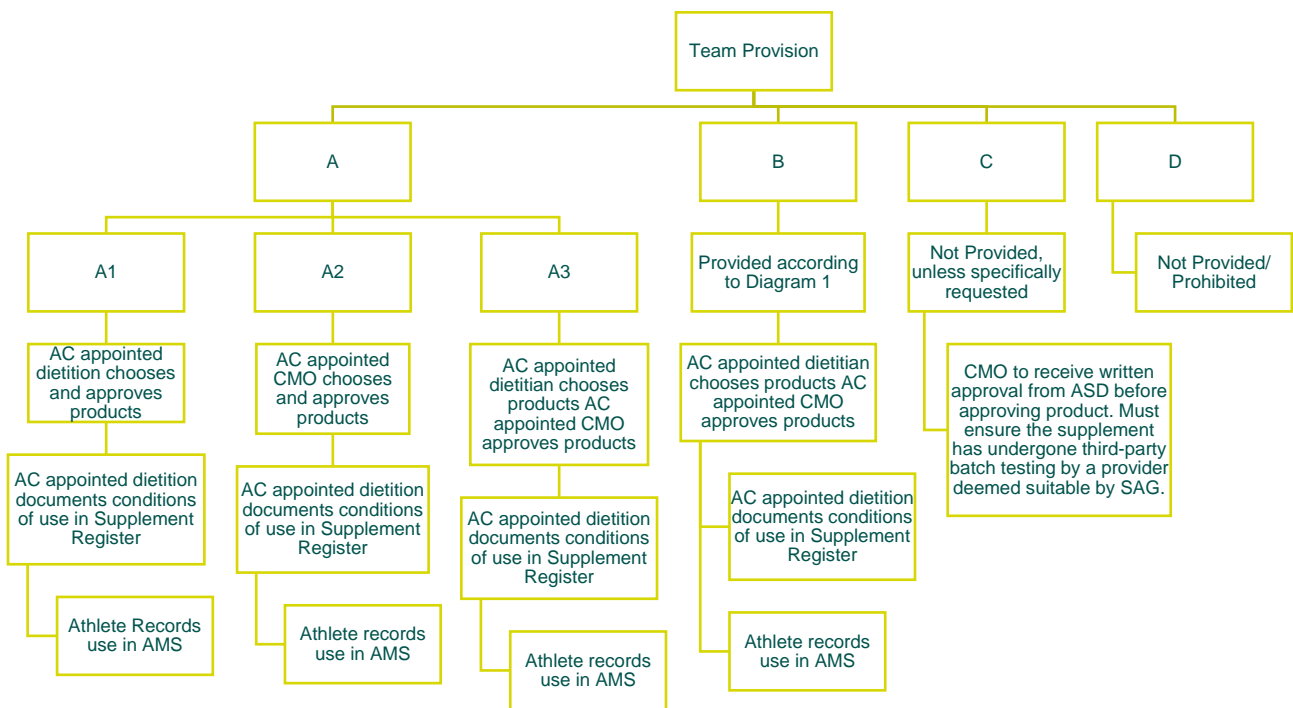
Team Provision

A

B

C

D

A1

A2

A3

Provided according to Diagram 1

Not Provided, unless specifically requested

Not Provided/ Prohibited

AC appointed dietition chooses and approves products

AC appointed dietition documents conditions of use in Supplement Register

Athlete Records use in AMS

AC appointed CMO chooses and approves products

AC appointed dietition documents conditions of use in Supplement Register

Athlete records use in AMS

AC appointed dietitian chooses products AC appointed CMO approves products

AC appointed dietition documents conditions of use in Supplement Register

Athlete records use in AMS

AC appointed dietitian chooses products AC appointed CMO approves products

AC appointed dietition documents conditions of use in Supplement Register

Athlete records use in AMS

CMO to receive written approval from ASD before approving product. Must ensure the supplement has undergone third-party batch testing by a provider deemed suitable by SAG.